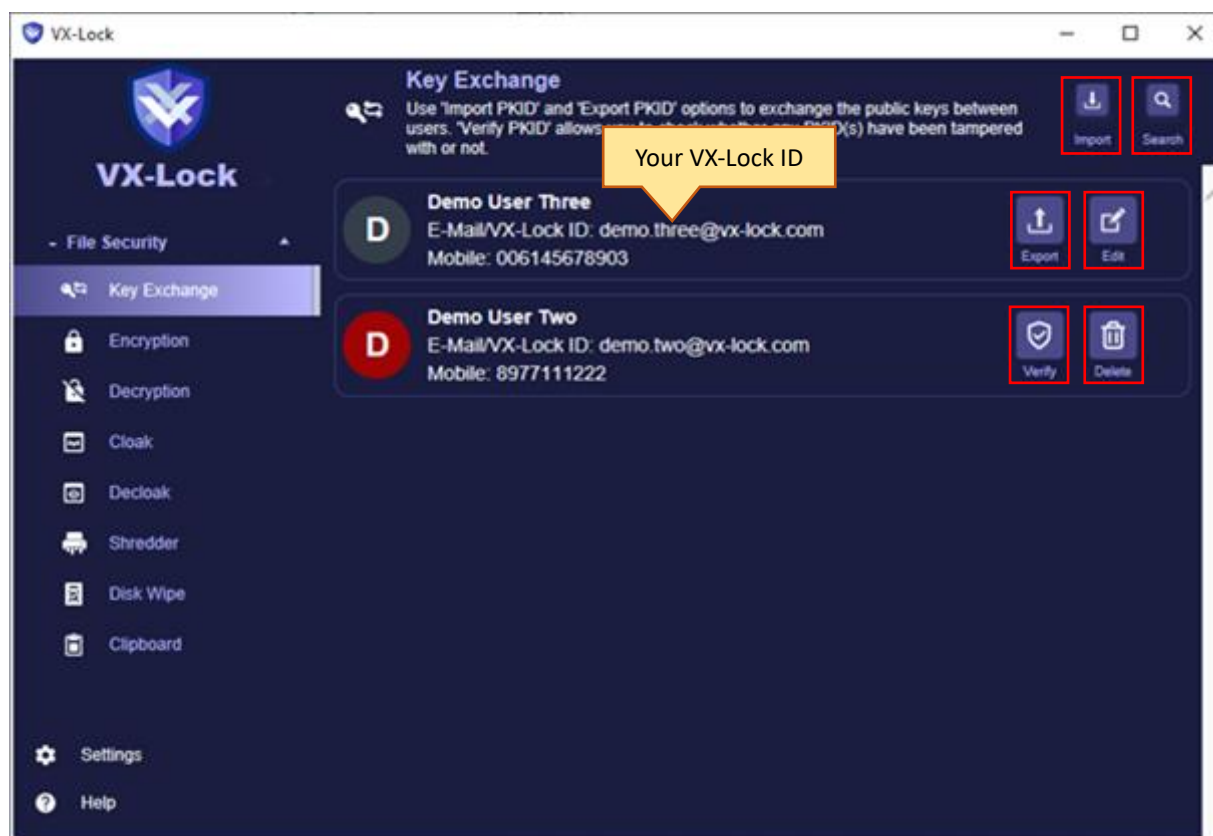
VX-Lock

VX-Lock

- File Security

Key Exchange

Encryption

Decryption

Cloak

Decloak

Shredder

Disk Wipe

Clipboard

Settings

Help

Key Exchange

Use 'Import PKID' and 'Export PKID' options to exchange the public keys between users. 'Verify PKID' allows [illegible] PKID(s) have been tampered with or not.

Import

Search

Your VX-Lock ID

D

Demo User Three

E-Mail/VX-Lock ID: demo.three@vx-lock.com

Mobile: 006145678903

Export

Edit

D

Demo User Two

E-Mail/VX-Lock ID: demo.two@vx-lock.com

Mobile: 8977111222

Verify

Delete